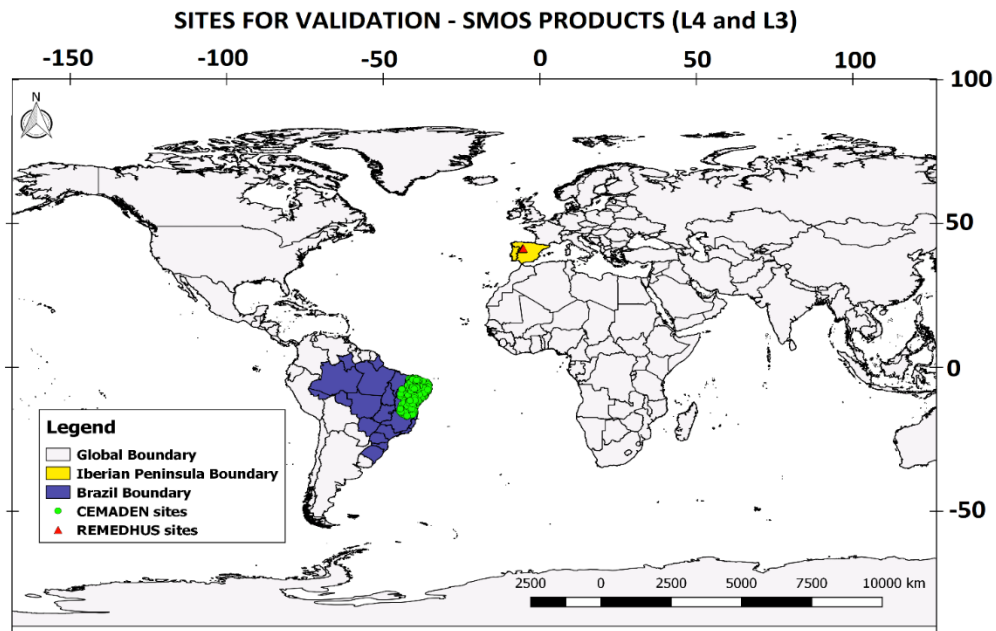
SITES FOR VALIDATION - SMOS PRODUCTS (L4 and L3)

-150 -100 -50 0 50 100

100
50
0
-50

N

Legend
Global Boundary
Iberian Peninsula Boundary
Brazil Boundary
CEMADEN sites
REMEDHUS sites

2500 0 2500 5000 7500 10000 km